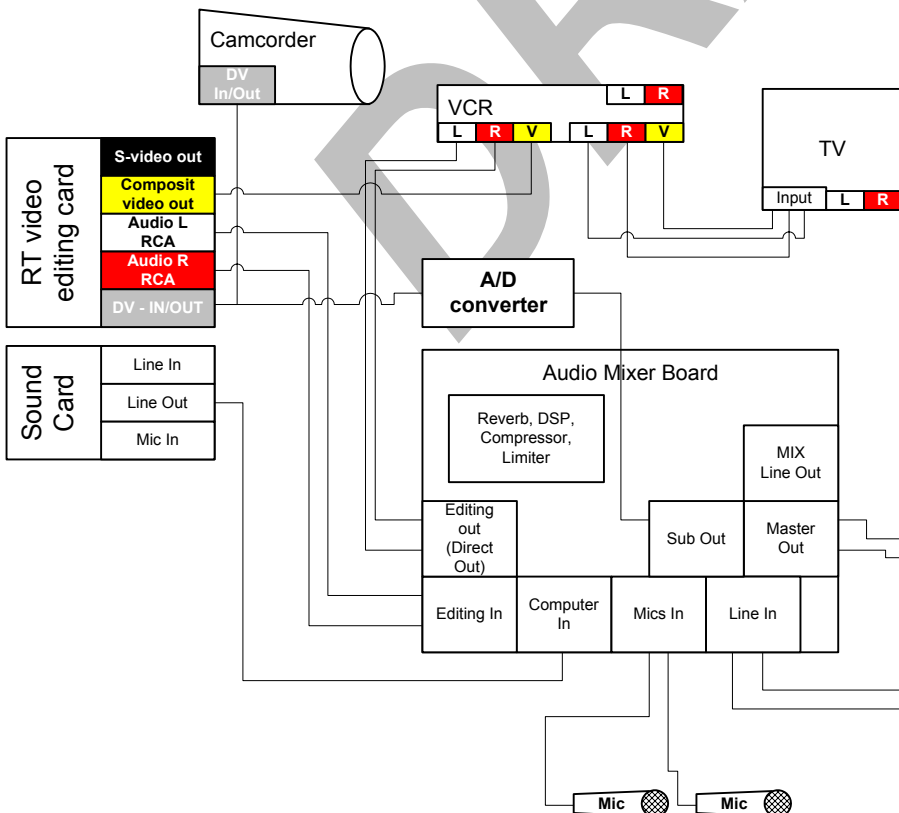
Camcorder

DV In/Out

VCR

L R

L R V

L R V

TV

Input L R

RT video editing card

S-video out

Composit video out

Audio L RCA

Audio R RCA

DV - IN/OUT

A/D converter

Sound Card

Line In

Line Out

Mic In

Audio Mixer Board

Reverb, DSP, Compressor, Limiter

MIX Line Out

Editing out (Direct Out)

Sub Out

Master Out

Editing In

Computer In

Mics In

Line In

Mic

Mic